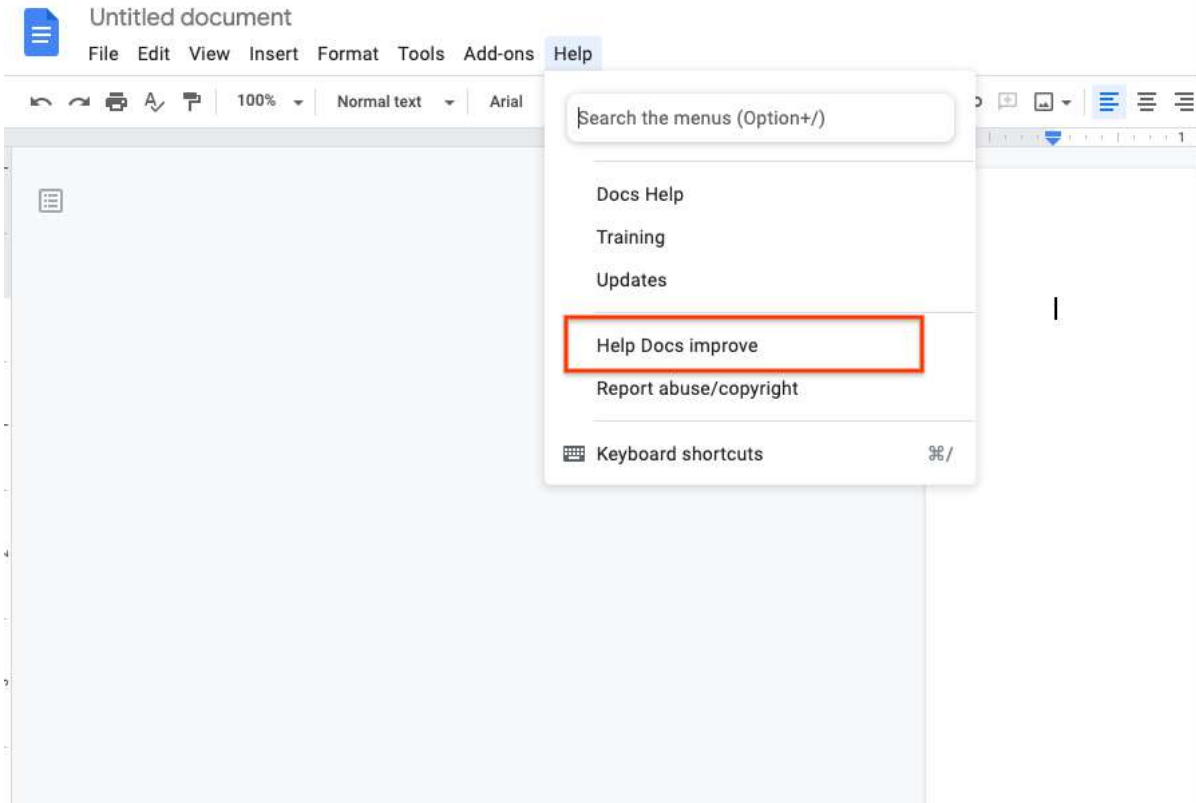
Untitled document

File Edit View Insert Format Tools Add-ons Help

100% Normal text Arial

Search the menus (Option+/)

Docs Help

Training

Updates

Help Docs improve

Report abuse/copyright

Keyboard shortcuts ⌘/